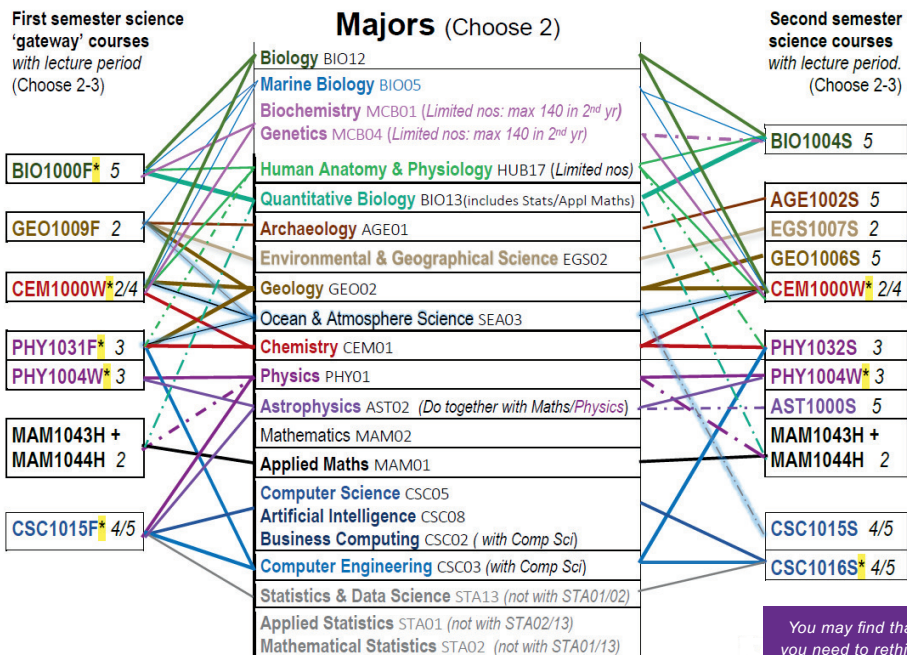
First semester science 'gateway' courses
with lecture period
(Choose 2-3)

BIO1000F* 5
GEO1009F 2
CEM1000W* 2/4
PHY1031F* 3
PHY1004W* 3
MAM1043H +
MAM1044H 2
CSC1015F* 4/5

Majors (Choose 2)

Biology BIO12
Marine Biology BIO05
Biochemistry MCB01 (Limited nos: max 140 in 2nd yr)
Genetics MCB04 (Limited nos: max 140 in 2nd yr)
Human Anatomy & Physiology HUB17 (Limited nos)
Quantitative Biology BIO13 (includes Stats/Appl Maths)
Archaeology AGE01
Environmental & Geographical Science EGS02
Geology GEO02
Ocean & Atmosphere Science SEA03
Chemistry CEM01
Physics PHY01
Astrophysics AST02 (Do together with Maths/Physics)
Mathematics MAM02
Applied Maths MAM01
Computer Science CSC05
Artificial Intelligence CSC08
Business Computing CSC02 ( with Comp Sci)
Computer Engineering CSC03 (with Comp Sci)
Statistics & Data Science STA13 (not with STA01/02)
Applied Statistics STA01 (not with STA02/13)
Mathematical Statistics STA02 (not with STA01/13)

Second semester science courses
with lecture period.
(Choose 2-3)

BIO1004S 5
AGE1002S 5
EGS1007S 2
GEO1006S 5
CEM1000W* 2/4
PHY1032S 3
PHY1004W* 3
AST1000S 5
MAM1043H +
MAM1044H 2
CSC1015S 4/5
CSC1016S* 4/5

You may find tha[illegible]
you need to rethi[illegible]